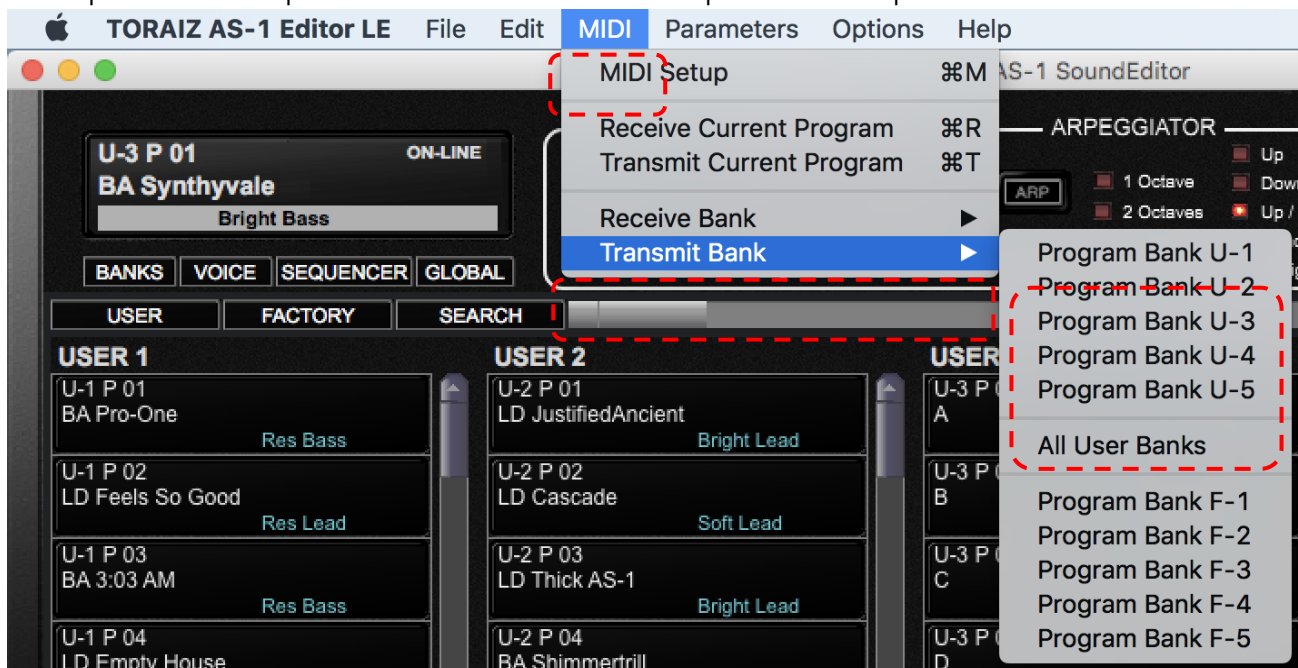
TORAIZ AS-1 Editor LE File Edit MIDI Parameters Options Help

MIDI Setup ⌘M
Receive Current Program ⌘R
Transmit Current Program ⌘T
Receive Bank ▶
Transmit Bank ▶

Program Bank U-1
Program Bank U-2
Program Bank U-3
Program Bank U-4
Program Bank U-5
All User Banks
Program Bank F-1
Program Bank F-2
Program Bank F-3
Program Bank F-4
Program Bank F-5

AS-1 SoundEditor

ARPEGGIATOR
ARP
1 Octave
2 Octaves
Up
Dow
Up /

U-3 P 01 ON-LINE
BA Synthyvale
Bright Bass

BANKS VOICE SEQUENCER GLOBAL
USER FACTORY SEARCH

USER 1
U-1 P 01
BA Pro-One
Res Bass
U-1 P 02
LD Feels So Good
Res Lead
U-1 P 03
BA 3:03 AM
Res Bass
U-1 P 04
LD Empty House

USER 2
U-2 P 01
LD JustifiedAncient
Bright Lead
U-2 P 02
LD Cascade
Soft Lead
U-2 P 03
LD Thick AS-1
Bright Lead
U-2 P 04
BA Shimmertrill

USER
U-3 P
A
U-3 P
B
U-3 P
C
U-3 P
D